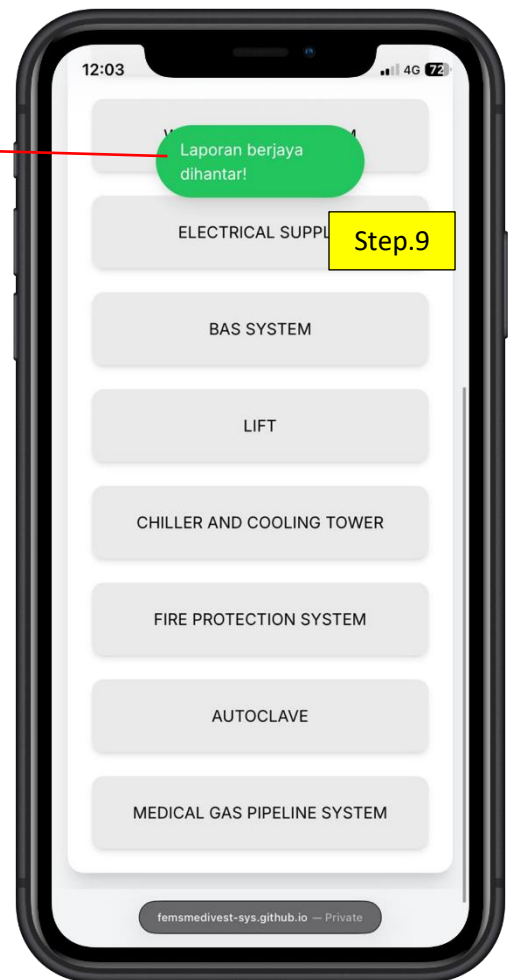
12:03

4G 72

V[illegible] M

Laporan berjaya dihantar!

ELECTRICAL SUPPL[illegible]

Step.9

BAS SYSTEM

LIFT

CHILLER AND COOLING TOWER

FIRE PROTECTION SYSTEM

AUTOCLAVE

MEDICAL GAS PIPELINE SYSTEM

femsmedivest-sys.github.io — Private